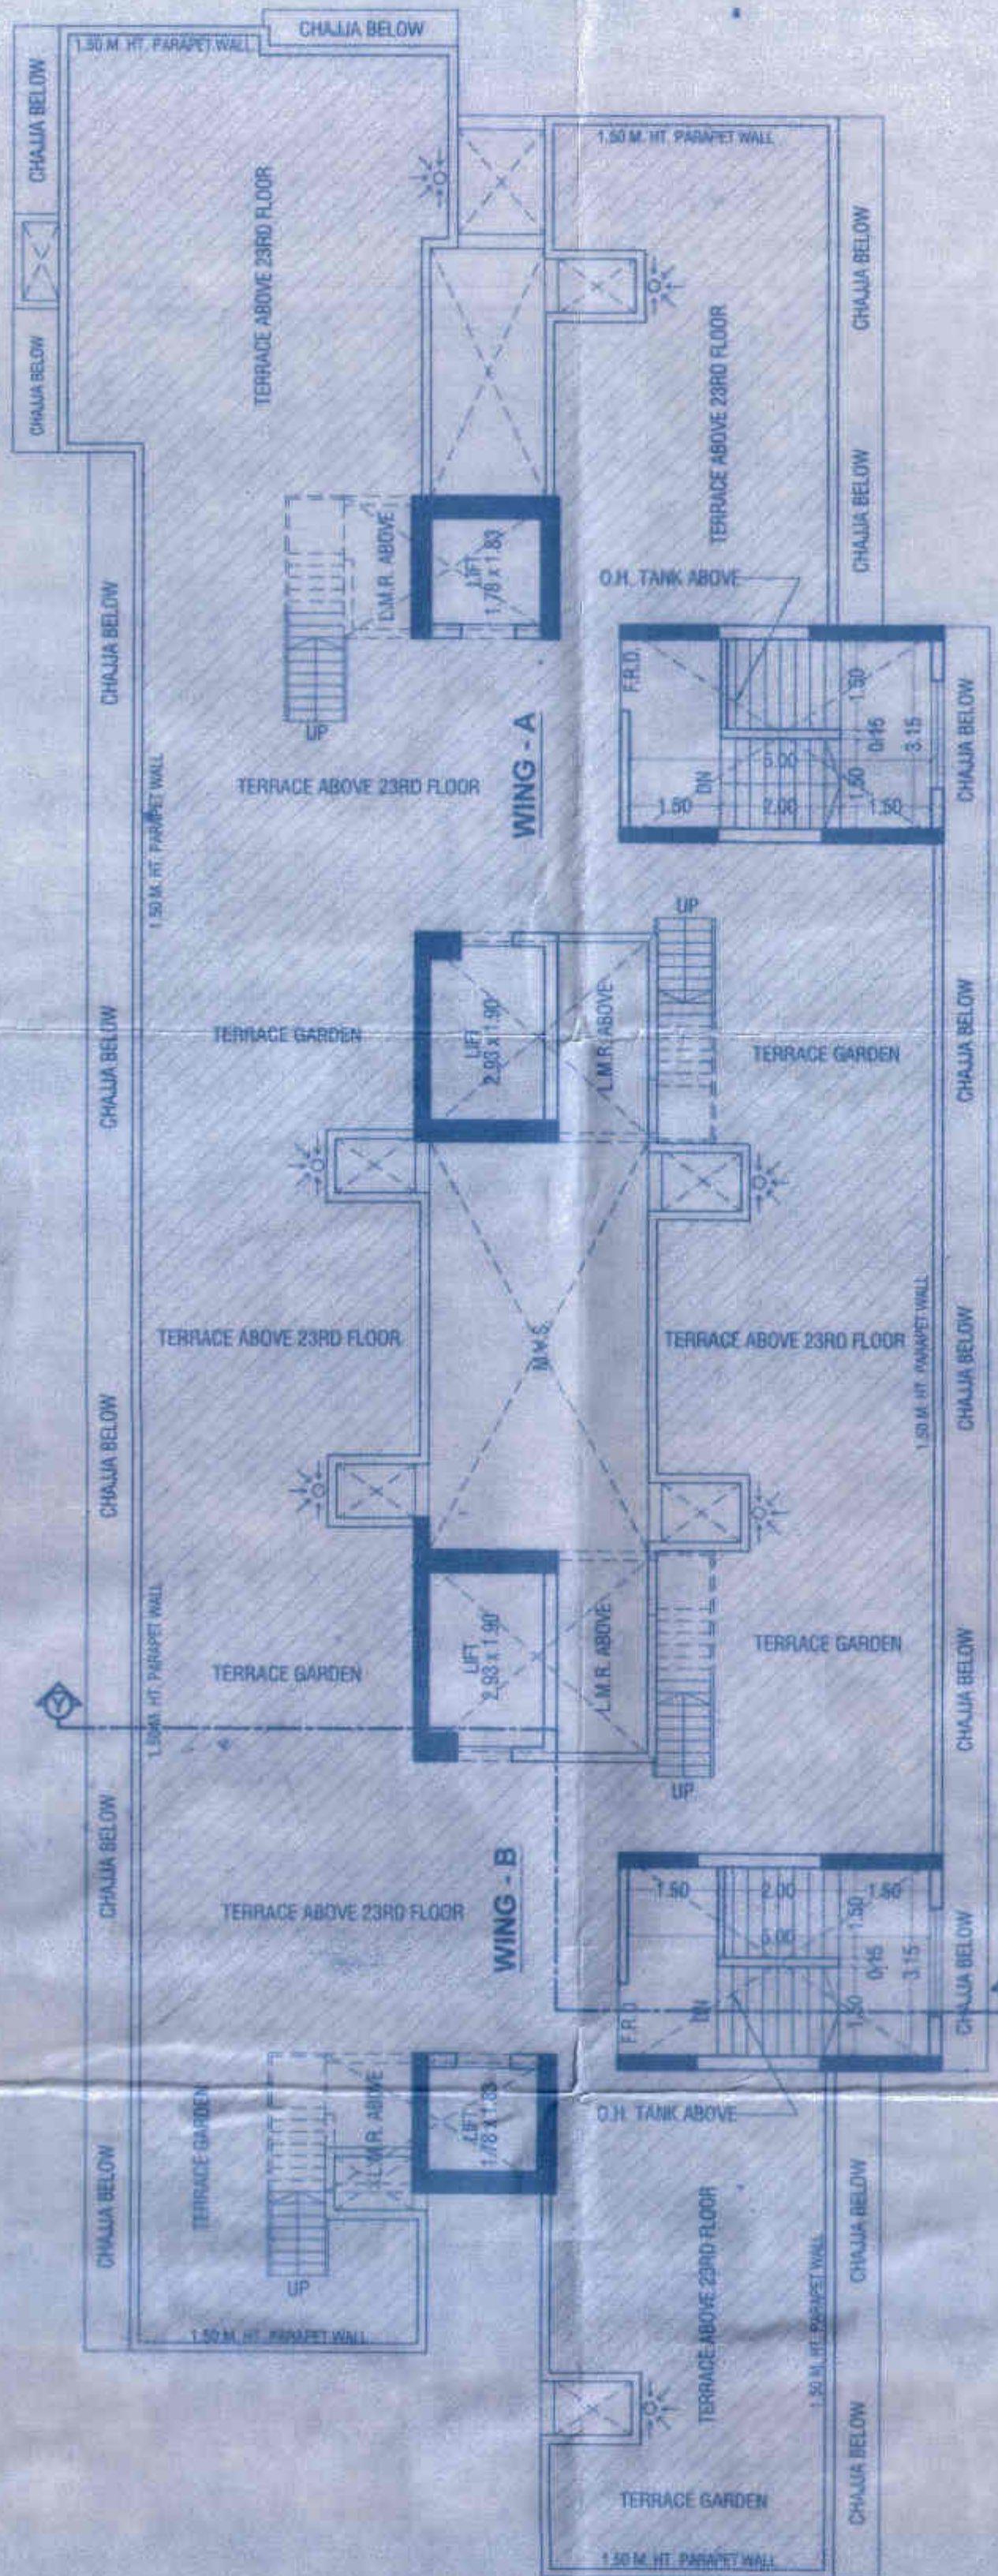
CHAJJA BELOW
1.50 M. HT. PARAPET WALL
CHAJJA BELOW
CHAJJA BELOW
TERRACE ABOVE 23RD FLOOR
1.50 M. HT. PARAPET WALL
CHAJJA BELOW
TERRACE ABOVE 23RD FLOOR
CHAJJA BELOW
L.M.R. ABOVE
LIFT 1.78 x 1.83
O.H. TANK ABOVE
CHAJJA BELOW
UP
F.R.D.
1.50
0.15
3.15
5.00
1.50
DN
2.00
1.50
1.50
CHAJJA BELOW
TERRACE ABOVE 23RD FLOOR
WING - A
1.50 M. HT. PARAPET WALL
UP
LIFT 2.93 x 1.90
L.M.R. ABOVE
TERRACE GARDEN
TERRACE GARDEN
CHAJJA BELOW
CHAJJA BELOW
TERRACE ABOVE 23RD FLOOR
M.S.
TERRACE ABOVE 23RD FLOOR
1.50 M. HT. PARAPET WALL
CHAJJA BELOW
CHAJJA BELOW
LIFT 2.93 x 1.90
L.M.R. ABOVE
TERRACE GARDEN
TERRACE GARDEN
1.50 M. HT. PARAPET WALL
CHAJJA BELOW
UP
CHAJJA BELOW
WING - B
TERRACE ABOVE 23RD FLOOR
1.50
2.00
1.50
1.50
5.00
0.15
3.15
1.50
DN
F.R.D.
CHAJJA BELOW
L.M.R. ABOVE
LIFT 1.78 x 1.83
O.H. TANK ABOVE
TERRACE GARDEN
CHAJJA BELOW
TERRACE ABOVE 23RD FLOOR
CHAJJA BELOW
UP
1.50 M. HT. PARAPET WALL
1.50 M. HT. PARAPET WALL
CHAJJA BELOW
TERRACE GARDEN
1.50 M. HT. PARAPET WALL